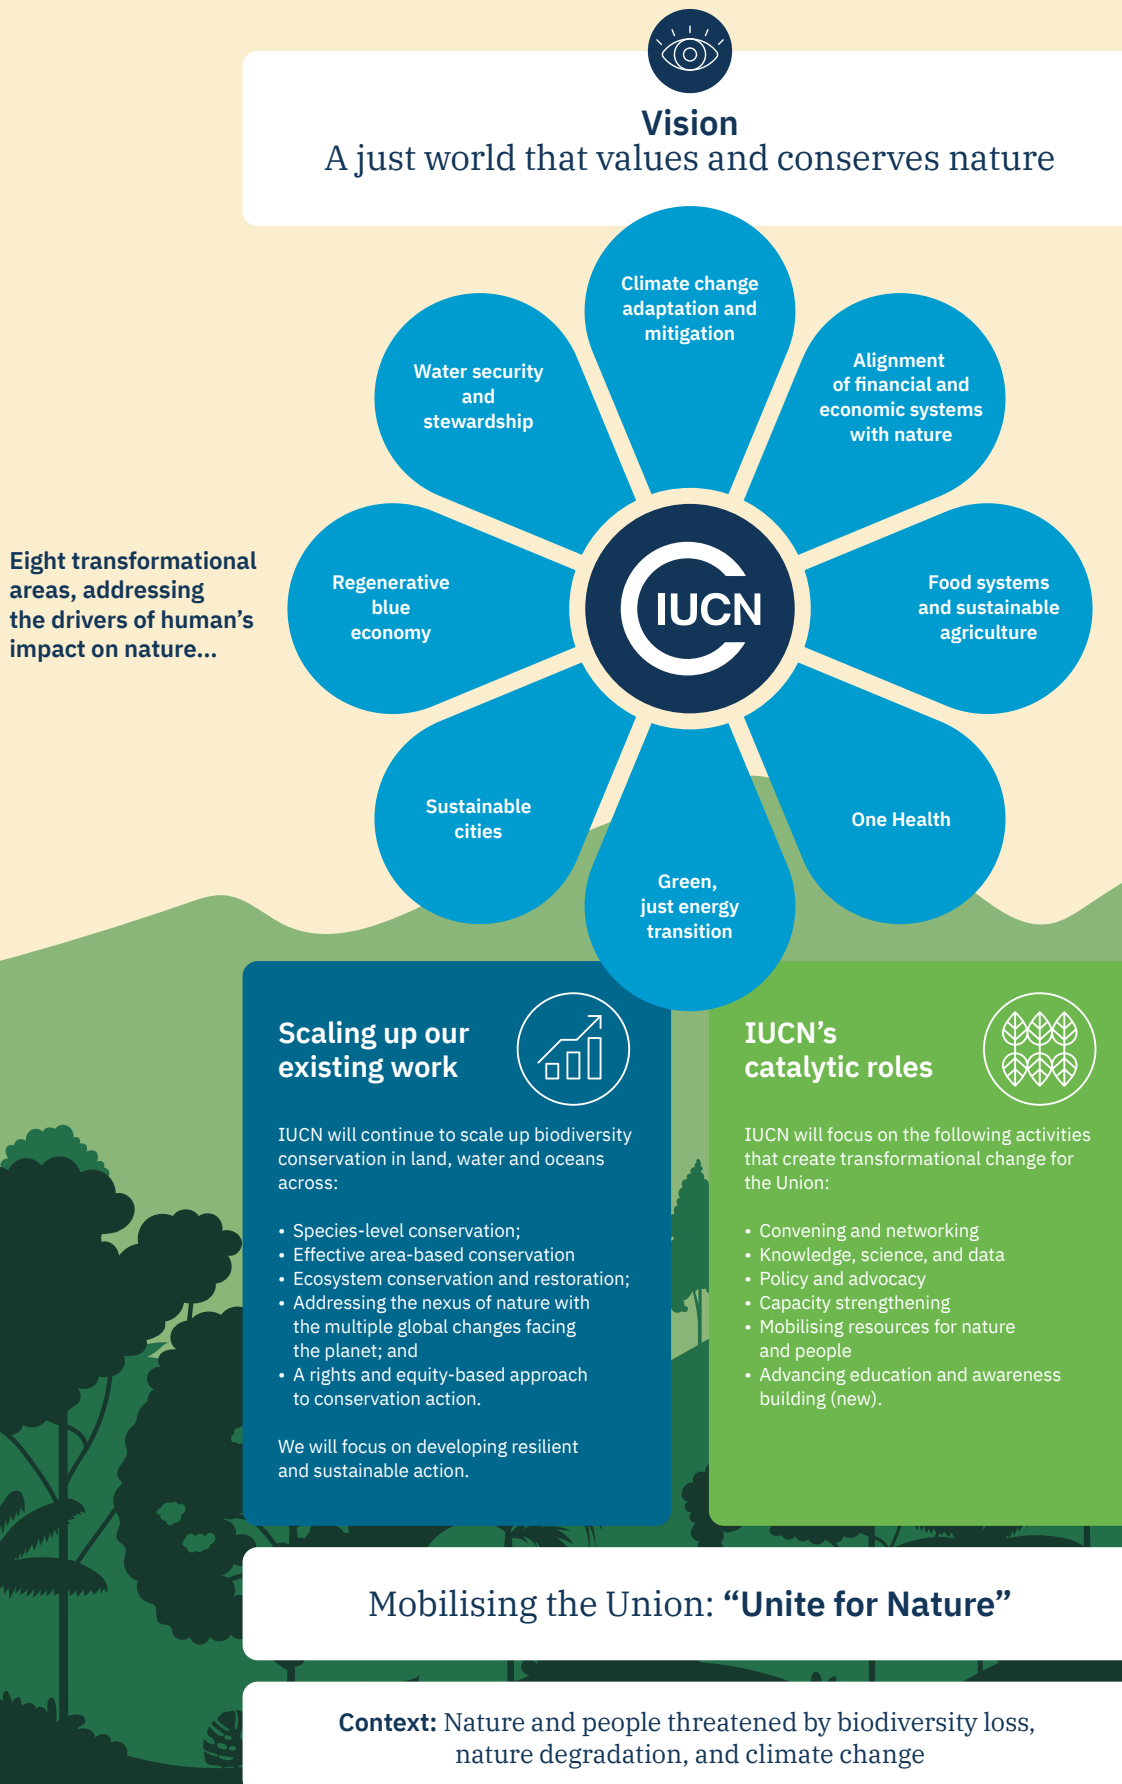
Vision
A just world that values and conserves nature

Eight transformational areas, addressing the drivers of human's impact on nature...

Climate change adaptation and mitigation

Alignment of financial and economic systems with nature

Water security and stewardship

Regenerative blue economy

IUCN

Food systems and sustainable agriculture

Sustainable cities

One Health

Green, just energy transition

Scaling up our existing work

IUCN will continue to scale up biodiversity conservation in land, water and oceans across:

• Species-level conservation;
• Effective area-based conservation
• Ecosystem conservation and restoration;
• Addressing the nexus of nature with the multiple global changes facing the planet; and
• A rights and equity-based approach to conservation action.

We will focus on developing resilient and sustainable action.

IUCN's catalytic roles

IUCN will focus on the following activities that create transformational change for the Union:

• Convening and networking
• Knowledge, science, and data
• Policy and advocacy
• Capacity strengthening
• Mobilising resources for nature and people
• Advancing education and awareness building (new).

Mobilising the Union: "Unite for Nature"

Context: Nature and people threatened by biodiversity loss, nature degradation, and climate change